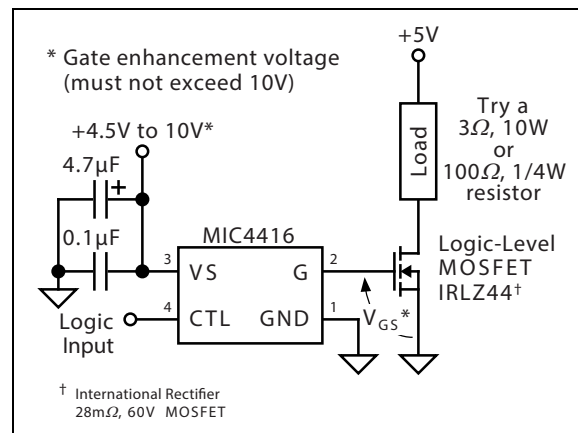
* Gate enhancement voltage (must not exceed 10V)

+5V

Try a $3\Omega$, 10W or $100\Omega$, 1/4W resistor

Load

+4.5V to 10V*

4.7µF

+

0.1µF

MIC4416

3

VS

G

2

4

CTL

GND

1

Logic Input

Logic-Level MOSFET IRLZ44†

$V_{GS}$*

† International Rectifier $28m\Omega$, 60V MOSFET